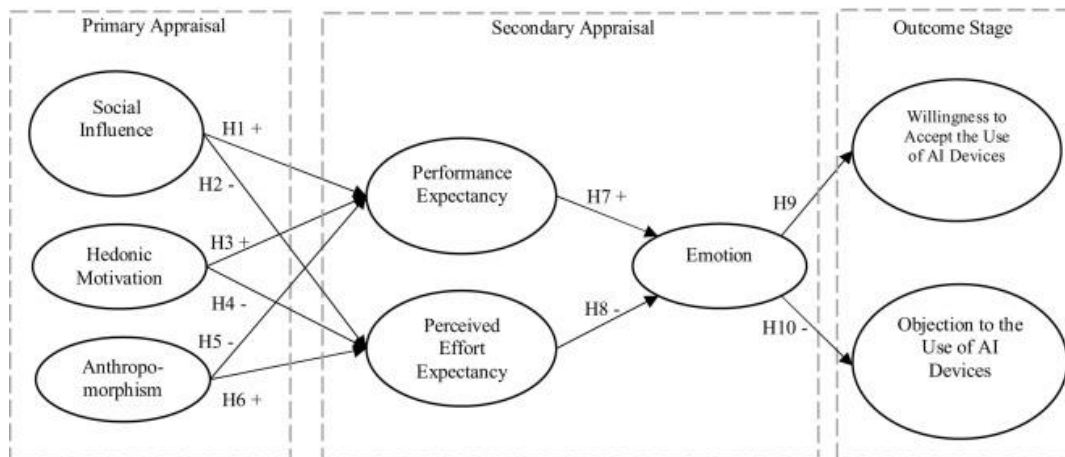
Primary Appraisal

Social Influence

Hedonic Motivation

Anthropomorphism

H1 +

H2 -

H3 +

H4 -

H5 -

H6 +

Secondary Appraisal

Performance Expectancy

Perceived Effort Expectancy

H7 +

H8 -

Emotion

H9

H10 -

Outcome Stage

Willingness to Accept the Use of AI Devices

Objection to the Use of AI Devices